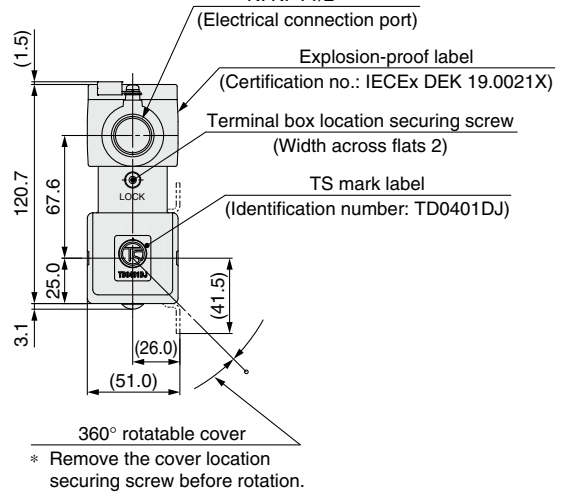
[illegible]
(Electrical connection port)
(1.5)
Explosion-proof label
(Certification no.: IECEx DEK 19.0021X)
Terminal box location securing screw
(Width across flats 2)
120.7
67.6
LOCK
TS mark label
(Identification number: TD0401DJ)
TD0401DJ
25.0
(41.5)
3.1
(26.0)
(51.0)
360° rotatable cover
∗ Remove the cover location securing screw before rotation.